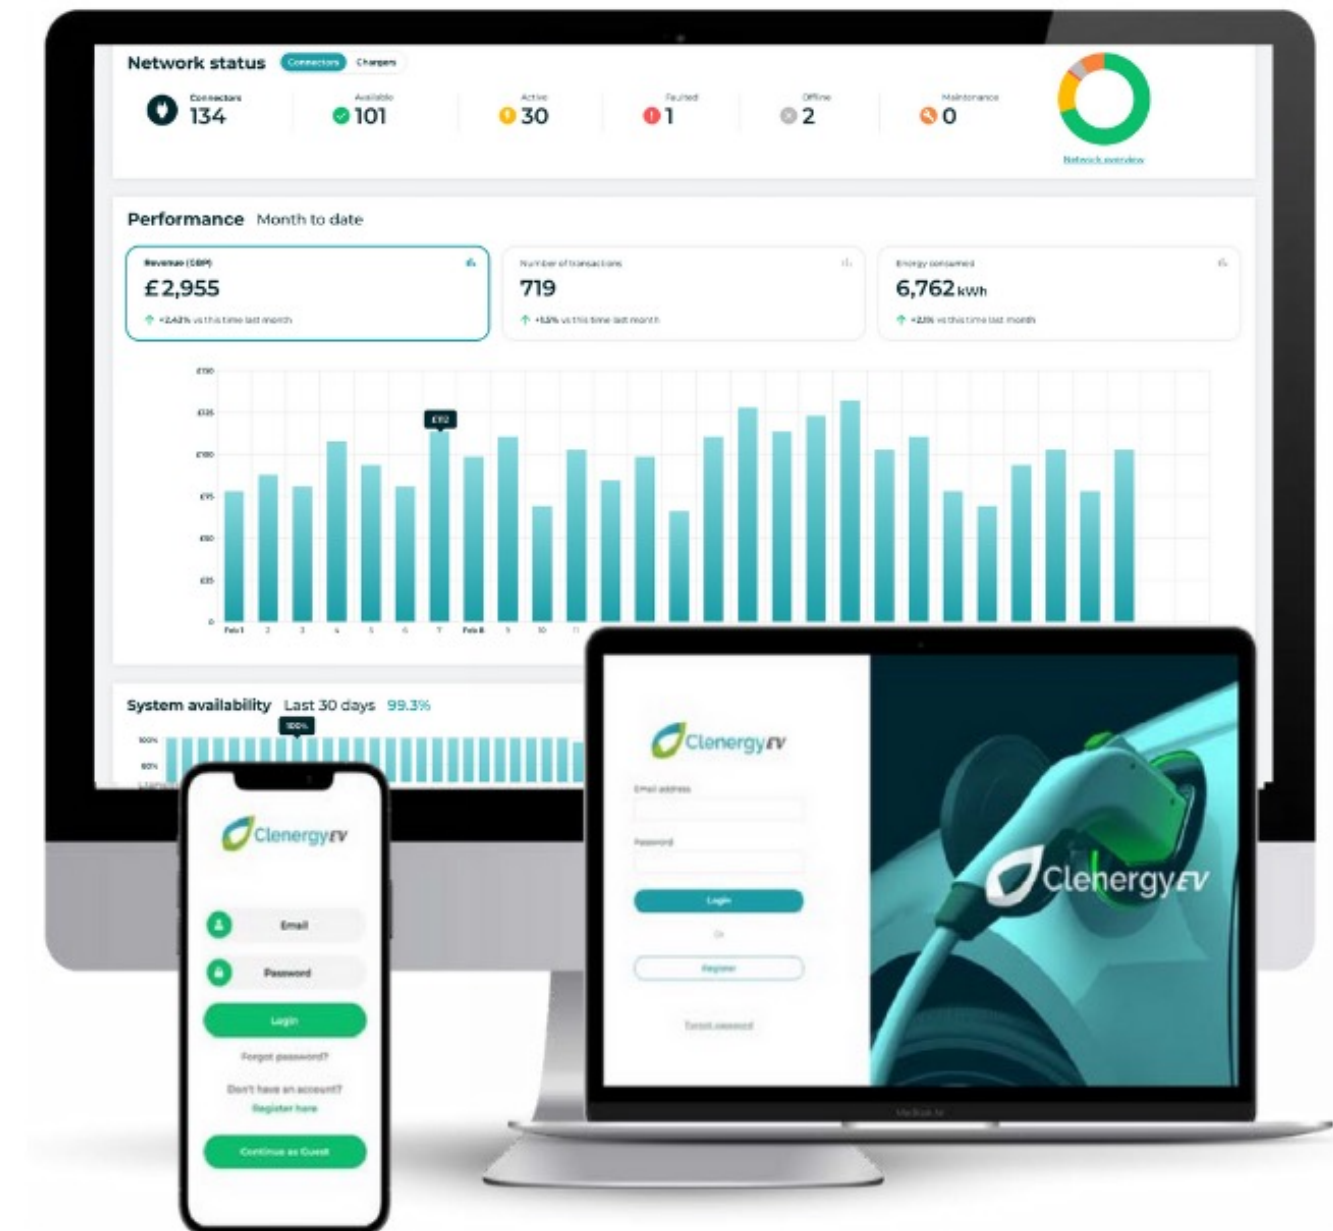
Network status Connectors Chargers

Connectors 134
Available 101
Active 30
Faulted 1
Offline 2
Maintenance 0

Network overview

Performance Month to date

Revenue (GBP)
£2,955
+2.42% vs this time last month

Number of transactions
719
+1.5% vs this time last month

Energy consumed
6,762 kWh
+2.1% vs this time last month

£150
£125
£100
£75
£50
£25
0

£112

Feb 1 2 3 4 5 6 7 Feb 8 9 10 11

System availability Last 30 days 99.3%

100%
100%
80%

ClenergyEV

Email address

Password

Login

Or

Register

Forgot password

ClenergyEV

MacBook Air

ClenergyEV

Email

Password

Login

Forgot password?

Don't have an account?
Register here

Continue as Guest